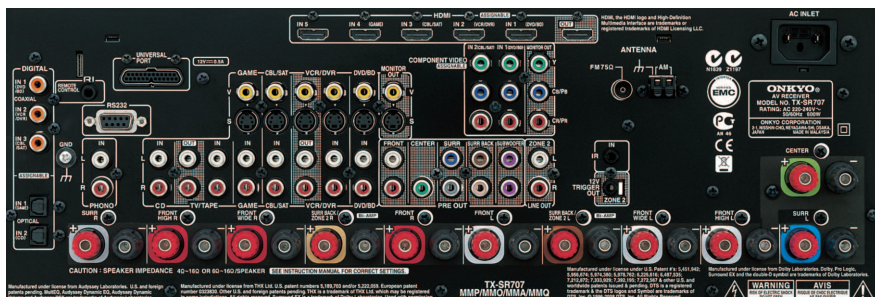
HDMI
IN 3
IN 4 (GAME)
IN 2 (CBL/SAT)
IN 1 (VCR/DVR)
IN 1 (DVD/BD)
ASSIGNABLE
OUT
HDMI, the HDMI logo and High-Definition Multimedia Interface are trademarks or registered trademarks of HDMI Licensing LLC.
AC INLET
DIGITAL
IN 1 (DVD/BD)
COAXIAL
IN 2 (VCR/DVR)
IN 3 (CBL/SAT)
REMOTE CONTROL
RI
UNIVERSAL PORT
12V 0.5A
RS232
GND
ASSIGNABLE
IN 1 (TV/CD)
OPTICAL
IN 2 (CD)
GAME
CBL/SAT
VCR/DVR
DVD/BD
MONITOR OUT
V
S
IN
OUT
COMPONENT VIDEO
IN 2(CBL/SAT)
IN 1(DVD/BD)
MONITOR OUT
Y
CB/PB
CR/PR
ANTENNA
FM 75Ω
AM
ONKYO
AV RECEIVER
MODEL NO. TX-SR707
RATING: AC 230-240V~
50/60Hz 600W
ONKYO CORPORATION
2-1, NISSHIN-CHO, NEYAGAWA-SHI, OSAKA, JAPAN
MADE IN MALAYSIA
EMC
AH 46
PHONO
IN
L
R
CD
TV/TAPE
GAME
CBL/SAT
VCR/DVR
DVD/BD
OUT
FRONT
CENTER
SURR
SURR BACK
SUBWOOFER
ZONE 2
PRE OUT
LINE OUT
IR
IN
12V TRIGGER OUT
ZONE 2
CENTER
SURR R
FRONT HIGH R
FRONT WIDE R
SURR BACK/ZONE 2 R
Bi-AMP
FRONT R
FRONT L
SURR BACK/ZONE 2 L
Bi-AMP
FRONT WIDE L
FRONT HIGH L
SURR L
CAUTION : SPEAKER IMPEDANCE 4Ω~16Ω OR 6Ω~16Ω/SPEAKER SEE INSTRUCTION MANUAL FOR CORRECT SETTINGS.
TX-SR707
MMP/MMO/MMA/MMQ
Manufactured under license from Audyssey Laboratories. U.S. and foreign patents pending. MultEQ, Audyssey Dynamic EQ, Audyssey Dynamic
Manufactured under license from THX Ltd. U.S. patent numbers 5,189,703 and/or 5,222,059. European patent number 0323830. Other U.S. and foreign patents pending. THX is a trademark of THX Ltd. which may be registered
Manufactured under license under U.S. Patent #'s: 5,451,942; 5,956,674; 5,974,380; 5,978,762; 6,226,616; 6,487,535; 7,212,872; 7,333,929; 7,392,195; 7,272,567 & other U.S. and worldwide patents issued & pending. DTS is a registered trademark & the DTS logos and Symbol are trademarks of DTS, Inc.
Manufactured under license from Dolby Laboratories. Dolby, Pro Logic, Surround EX and the double-D symbol are trademarks of Dolby Laboratories.
WARNING
AVIS